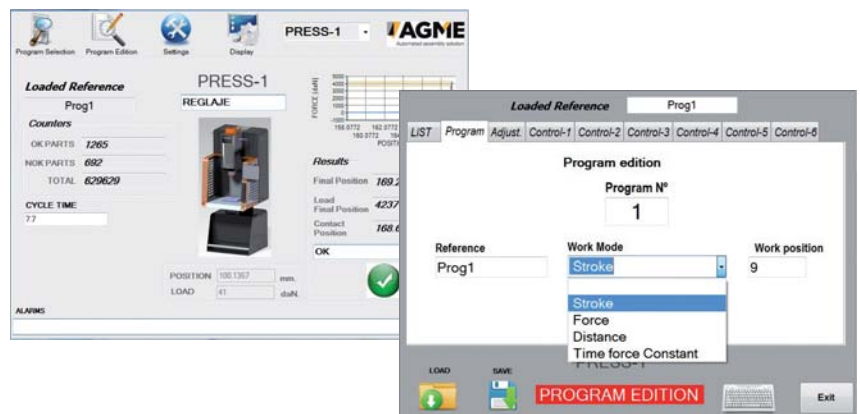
Program Selection Program Edition Settings Display PRESS-1 AGME Automated assembly solution

Loaded Reference
Prog1
Counters
OK PARTS 1265
NOK PARTS 692
TOTAL 629629
CYCLE TIME
77

PRESS-1
REGLAJE

FORCE (daN)
5000
4000
3000
2000
1000
0
-1000
156.0772 160.0772 162.0772 164
POSITI

Results
Final Position 169.2
Load Final Position 4237
Contact Position 168.6
OK

POSITION 100.1357 mm.
LOAD 41 daN.

ALARMS

Loaded Reference Prog1

LIST Program Adjust. Control-1 Control-2 Control-3 Control-4 Control-5 Control-6

Program edition
Program Nº
1

Reference
Prog1
Work Mode
Stroke
Work position
9

Stroke
Force
Distance
Time force Constant

PRESS-1

LOAD SAVE
PROGRAM EDITION
Exit